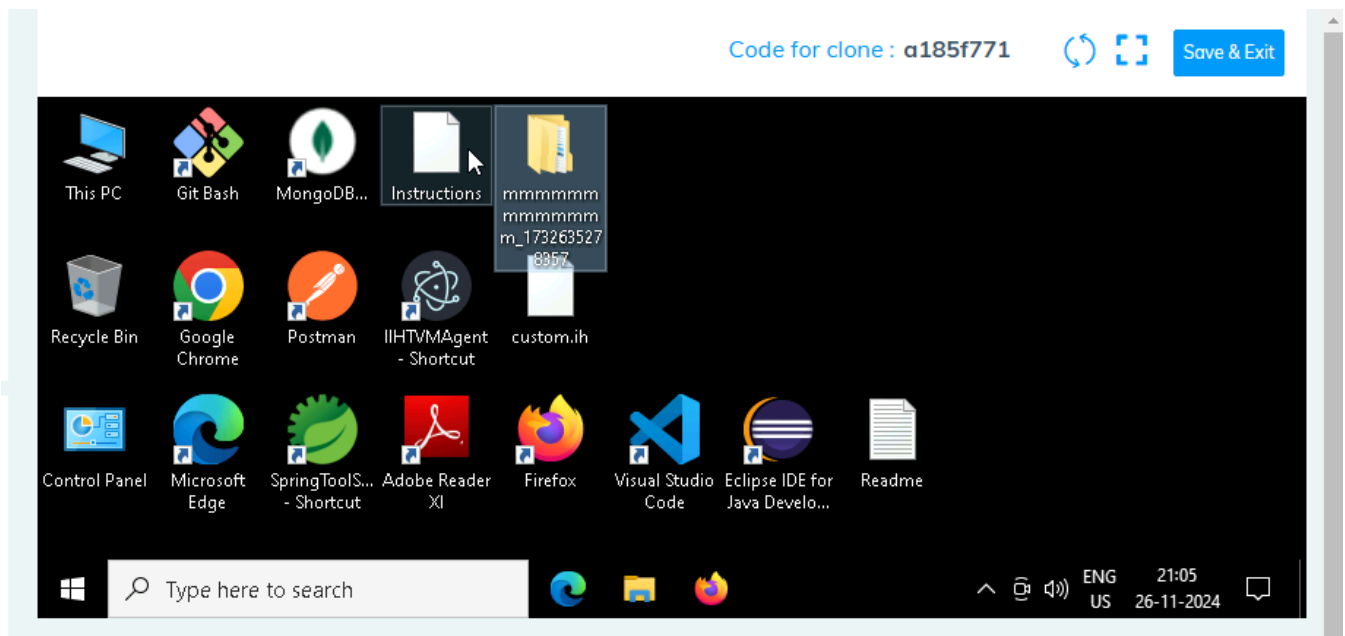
Code for clone : a185f771

Save & Exit

This PC
Git Bash
MongoDB...
Instructions
mmmmmmmmmmmmmm_1732635278357

Recycle Bin
Google Chrome
Postman
IIHTVMAgent - Shortcut
custom.ih

Control Panel
Microsoft Edge
SpringToolS... - Shortcut
Adobe Reader XI
Firefox
Visual Studio Code
Eclipse IDE for Java Develo...
Readme

Type here to search

ENG
US
21:05
26-11-2024